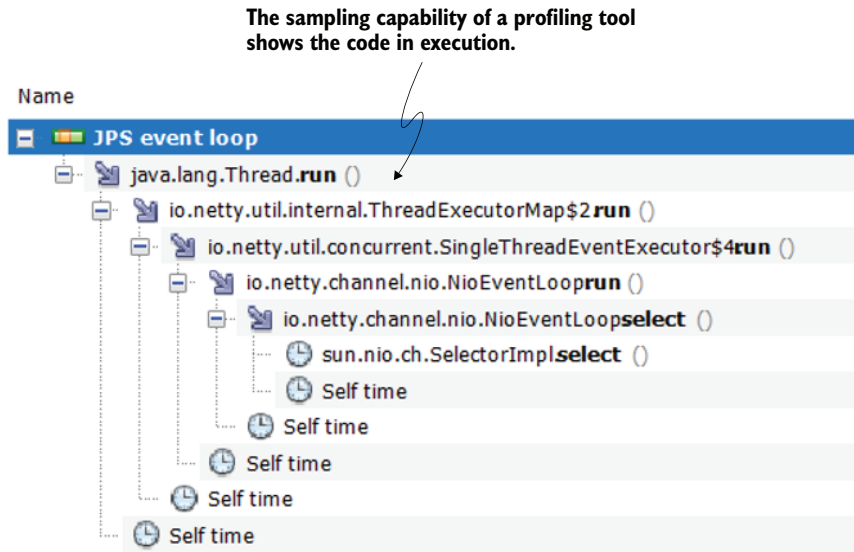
The sampling capability of a profiling tool shows the code in execution.

Name

JPS event loop

java.lang.Thread.run ()

io.netty.util.internal.ThreadExecutorMap$2.run ()

io.netty.util.concurrent.SingleThreadEventExecutor$4.run ()

io.netty.channel.nio.NioEventLoop.run ()

io.netty.channel.nio.NioEventLoop.select ()

sun.nio.ch.SelectorImpl.select ()

Self time

Self time

Self time

Self time

Self time